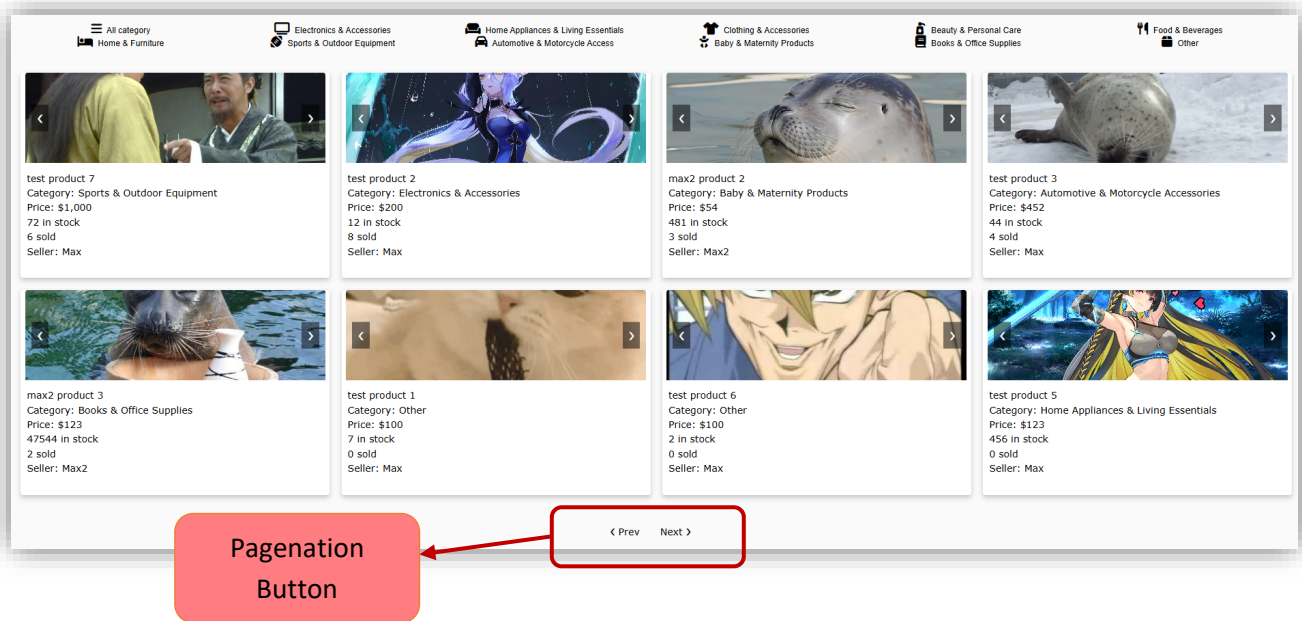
All category
Home & Furniture
Electronics & Accessories
Sports & Outdoor Equipment
Home Appliances & Living Essentials
Automotive & Motorcycle Access
Clothing & Accessories
Baby & Maternity Products
Beauty & Personal Care
Books & Office Supplies
Food & Beverages
Other

test product 7
Category: Sports & Outdoor Equipment
Price: $1,000
72 in stock
6 sold
Seller: Max

test product 2
Category: Electronics & Accessories
Price: $200
12 in stock
8 sold
Seller: Max

max2 product 2
Category: Baby & Maternity Products
Price: $54
481 in stock
3 sold
Seller: Max2

test product 3
Category: Automotive & Motorcycle Accessories
Price: $452
44 in stock
4 sold
Seller: Max

max2 product 3
Category: Books & Office Supplies
Price: $123
47544 in stock
2 sold
Seller: Max2

test product 1
Category: Other
Price: $100
7 in stock
0 sold
Seller: Max

test product 6
Category: Other
Price: $100
2 in stock
0 sold
Seller: Max

test product 5
Category: Home Appliances & Living Essentials
Price: $123
456 in stock
0 sold
Seller: Max

‹ Prev Next ›

Pagination Button